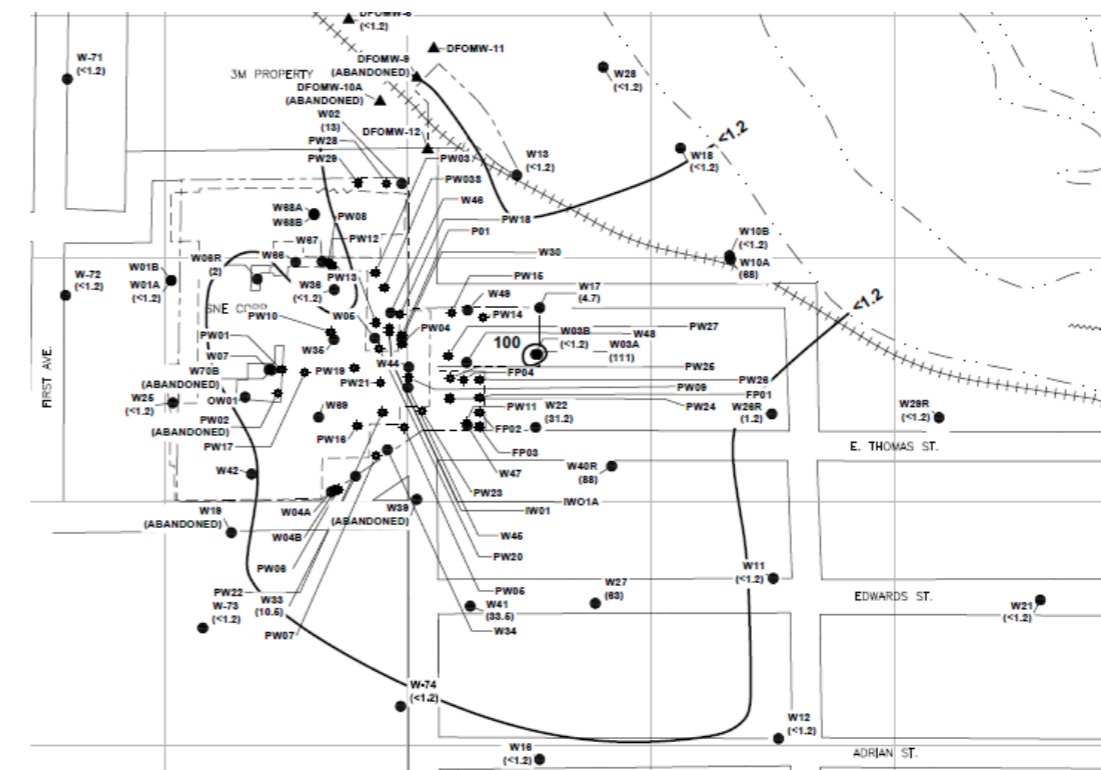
DFOMW-8 (<1.2)
DFOMW-11
W-71 (<1.2)
3M PROPERTY
DFOMW-9 (ABANDONED)
W28 (<1.2)
DFOMW-10A (ABANDONED)
W02 (13)
DFOMW-12
PW28
PW29
PW03
W13 (<1.2)
W18 (<1.2)
<1.2
PW03S
W46
W88A
W88B
PW08
PW18
PW12
W87
P01
W30
W10B (<1.2)
W10A (68)
W-72 (<1.2)
W01B
W01A (<1.2)
W08R (2)
W86
PW13
W36 (<1.2)
PW15
W49
W17 (4.7)
<1.2
SNE CORP
PW10
W05
PW14
PW04
PW27
W03B
W48
FIRST AVE.
PW01
W07
W35
100
(<1.2)
W03A (111)
W44
FP04
PW25
W70B (ABANDONED)
PW19
PW21
PW09
PW26
W25 (<1.2)
OW01
PW02 (ABANDONED)
W89
PW11
W22 (31.2)
PW24
FP01
W26R (1.2)
W29R (<1.2)
PW17
PW16
FP02
FP03
E. THOMAS ST.
W42
W47
W40R (88)
PW23
W04A
W39 (ABANDONED)
IWO1A
W19 (ABANDONED)
W04B
IW01
W45
PW06
PW20
W11 (<1.2)
PW22
W-73 (<1.2)
W33 (10.5)
PW05
W27 (63)
EDWARDS ST.
W41 (33.5)
W21 (<1.2)
PW07
W34
W-74 (<1.2)
W12 (<1.2)
W16 (<1.2)
ADRIAN ST.